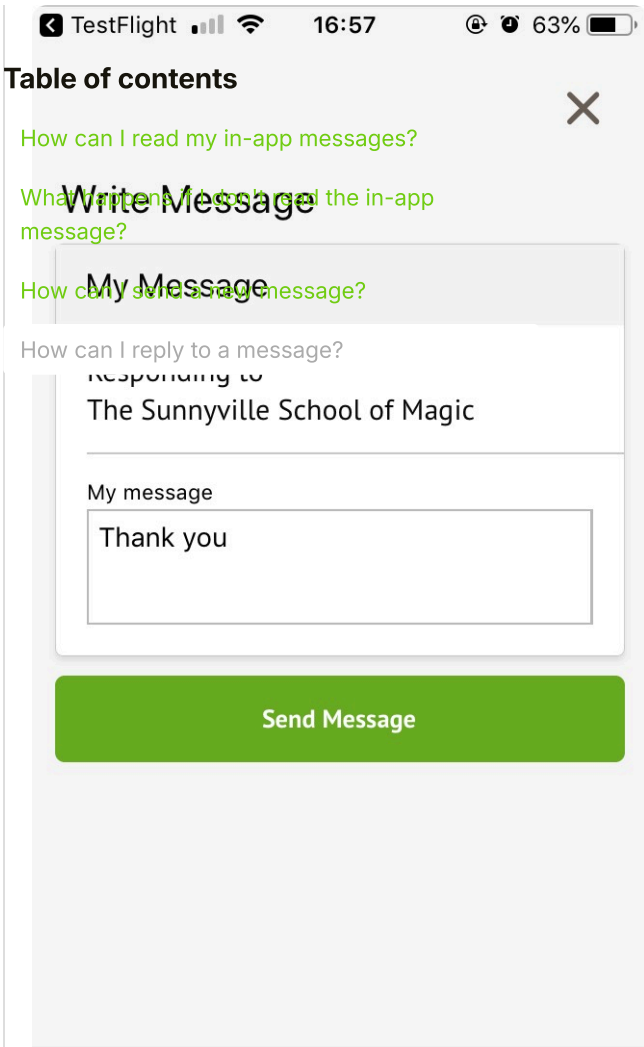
TestFlight 16:57 63%

Table of contents

How can I read my in-app messages?

What happens if I don't read the in-app message?

How can I send a new message?

How can I reply to a message?

Write Message

My Message

Responding to
The Sunnyville School of Magic

My message
Thank you

Send Message